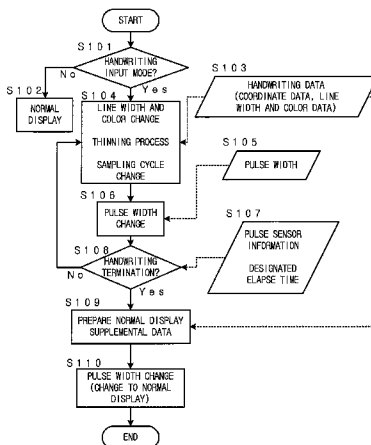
START

S101

HANDWRITING INPUT MODE?

No

Yes

S102

NORMAL DISPLAY

S104

LINE WIDTH AND COLOR CHANGE

THINNING PROCESS

SAMPLING CYCLE CHANGE

S103

HANDWRITING DATA (COORDINATE DATA, LINE WIDTH AND COLOR DATA)

S105

PULSE WIDTH

S106

PULSE WIDTH CHANGE

S107

PULSE SENSOR INFORMATION

DESIGNATED ELAPSE TIME

S108

HANDWRITING TERMINATION?

No

Yes

S109

PREPARE NORMAL DISPLAY SUPPLEMENTAL DATA

S110

PULSE WIDTH CHANGE (CHANGE TO NORMAL DISPLAY)

END